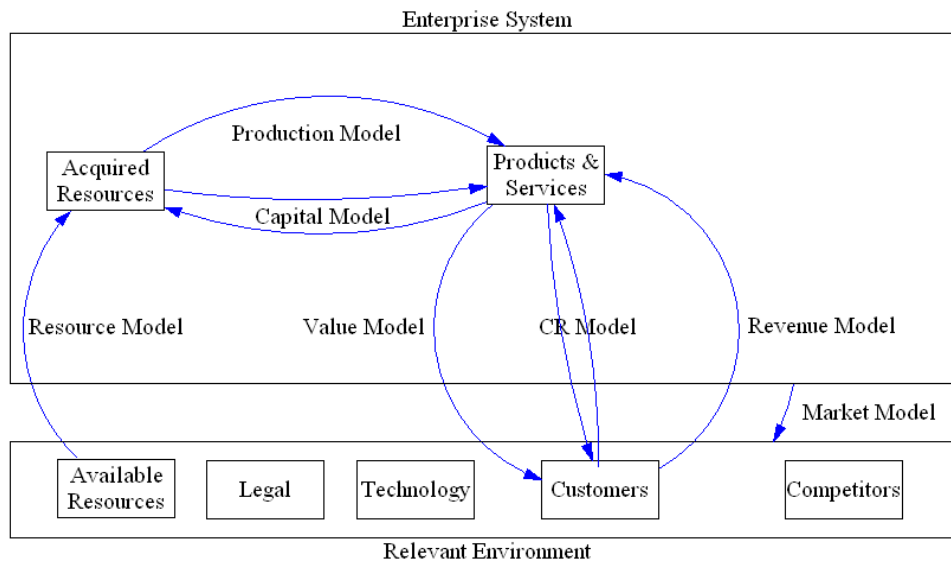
Enterprise System

Production Model

Acquired Resources

Products & Services

Capital Model

Resource Model

Value Model

CR Model

Revenue Model

Market Model

Available Resources

Legal

Technology

Customers

Competitors

Relevant Environment